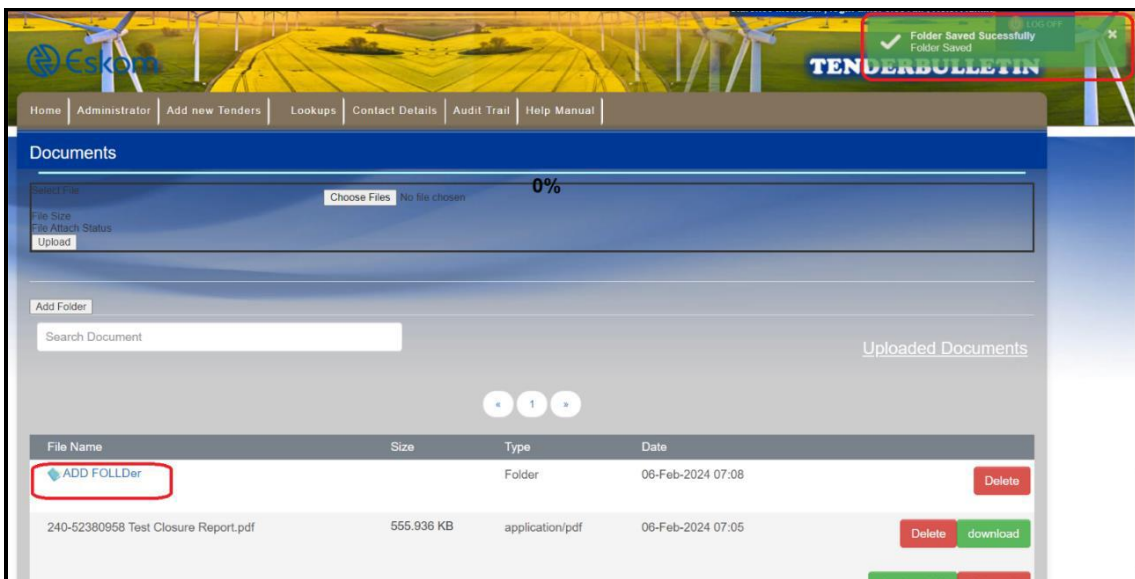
Eskom

LOG OFF

Folder Saved Sucessfully
Folder Saved

×

TENDERBULLETIN

Home | Administrator | Add new Tenders | Lookups | Contact Details | Audit Trail | Help Manual

Documents

Select File

Choose Files No file chosen

0%

File Size
File Attach Status
Upload

Add Folder

Search Document

Uploaded Documents

« 1 »

| File Name | Size | Type | Date | |
|---|---|---|---|---|
| ADD FOLLDer | | Folder | 06-Feb-2024 07:08 | Delete |
| 240-52380958 Test Closure Report.pdf | 555.936 KB | application/pdf | 06-Feb-2024 07:05 | Delete download |